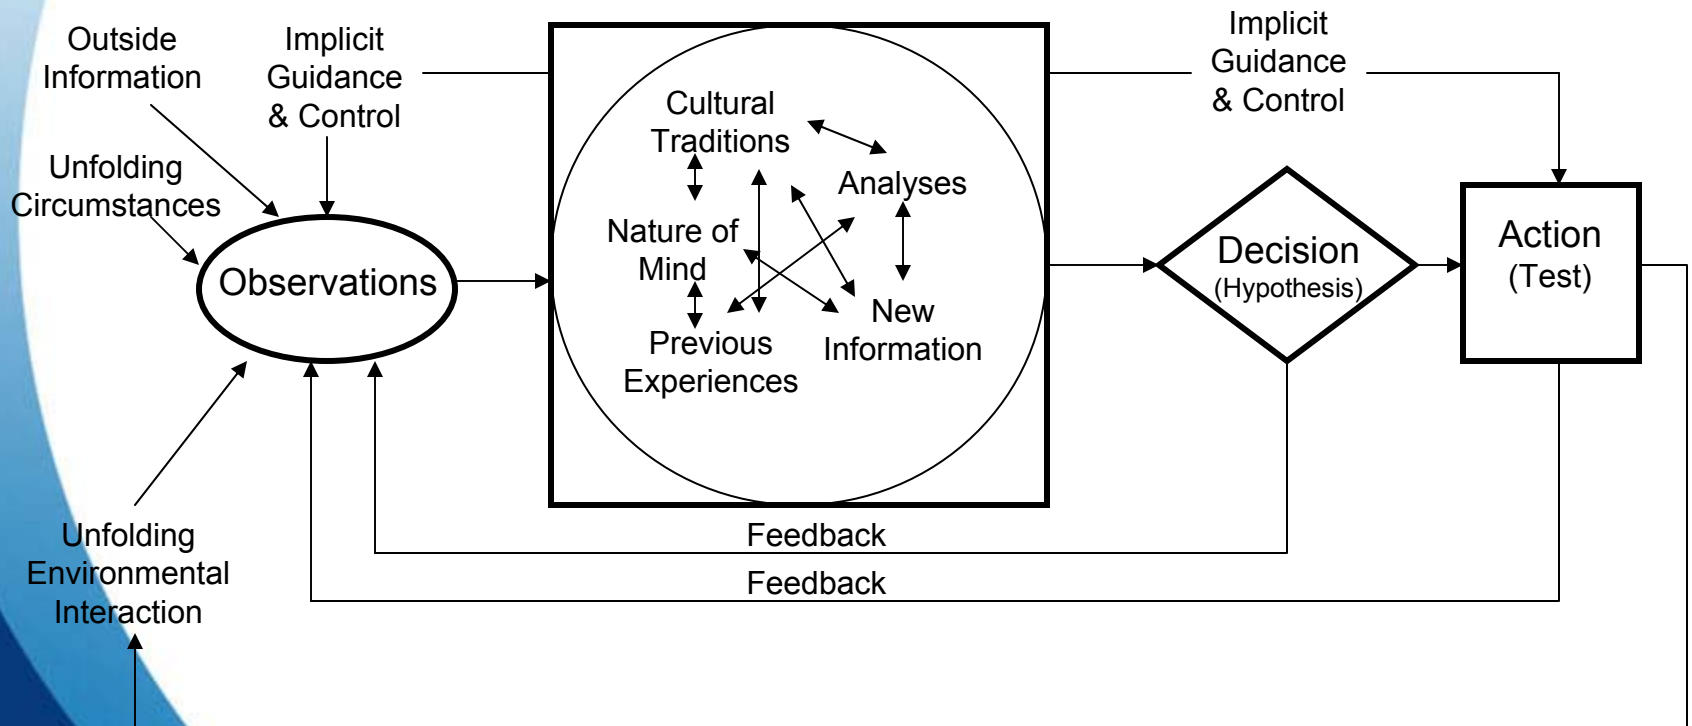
Outside Information

Implicit Guidance & Control

Unfolding Circumstances

Observations

Cultural Traditions

Analyses

Nature of Mind

New Information

Previous Experiences

Implicit Guidance & Control

Decision (Hypothesis)

Action (Test)

Unfolding Environmental Interaction

Feedback

Feedback